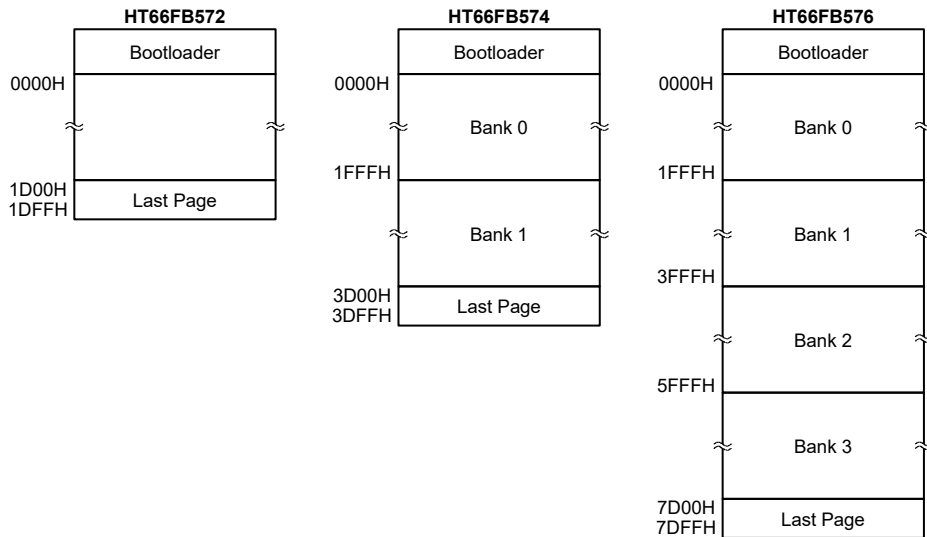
HT66FB572

Bootloader

0000H

1D00H
1DFFH

Last Page

HT66FB574

Bootloader

0000H

Bank 0

1FFFH

Bank 1

3D00H
3DFFH

Last Page

HT66FB576

Bootloader

0000H

Bank 0

1FFFH

Bank 1

3FFFH

Bank 2

5FFFH

Bank 3

7D00H
7DFFH

Last Page